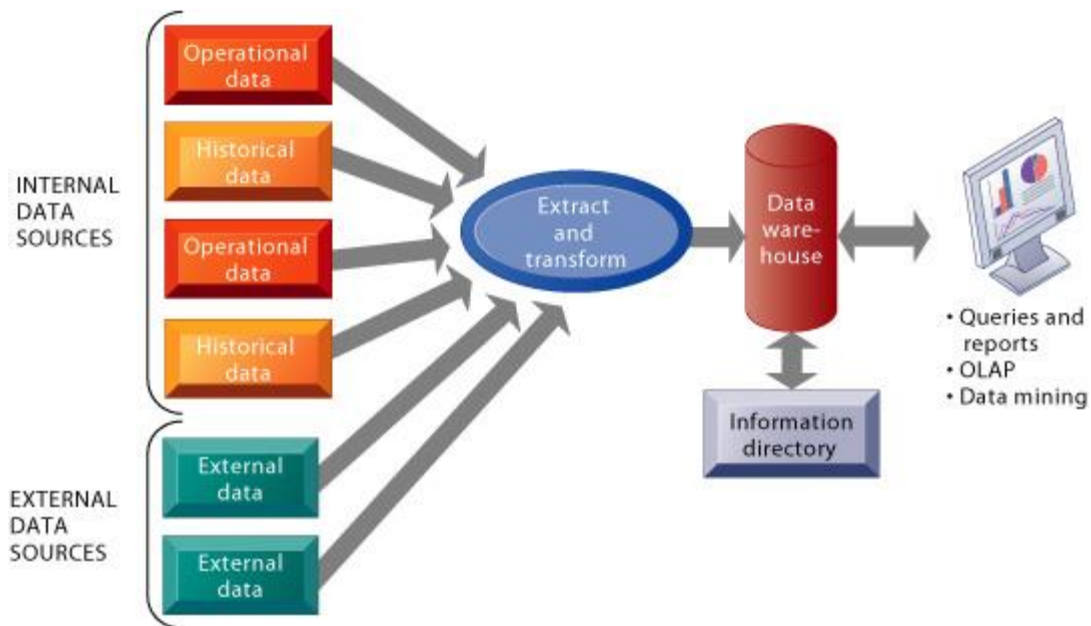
INTERNAL DATA SOURCES

Operational data

Historical data

Operational data

Historical data

EXTERNAL DATA SOURCES

External data

External data

Extract and transform

Data warehouse

Information directory

• Queries and reports
• OLAP
• Data mining